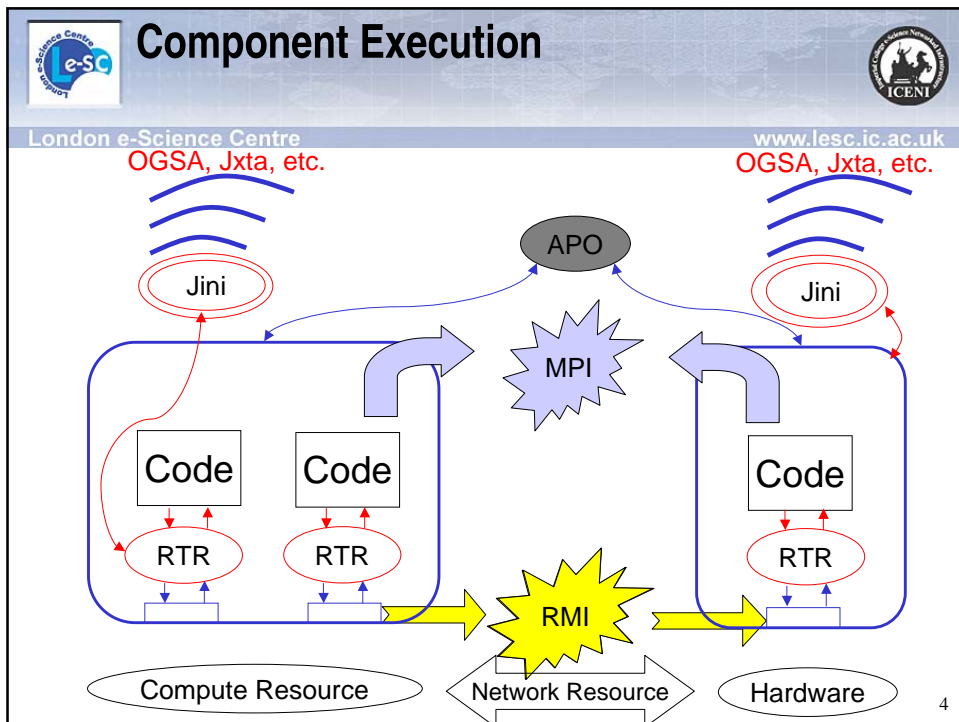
London e-Science Centre e-SC

Component Execution

Imperial College e-Science Networked Infrastructure ICENI

London e-Science Centre

www.lesc.ic.ac.uk

OGSA, Jxta, etc.

OGSA, Jxta, etc.

APO

Jini

Jini

MPI

Code

Code

Code

RTR

RTR

RTR

RMI

Compute Resource

Network Resource

Hardware

4